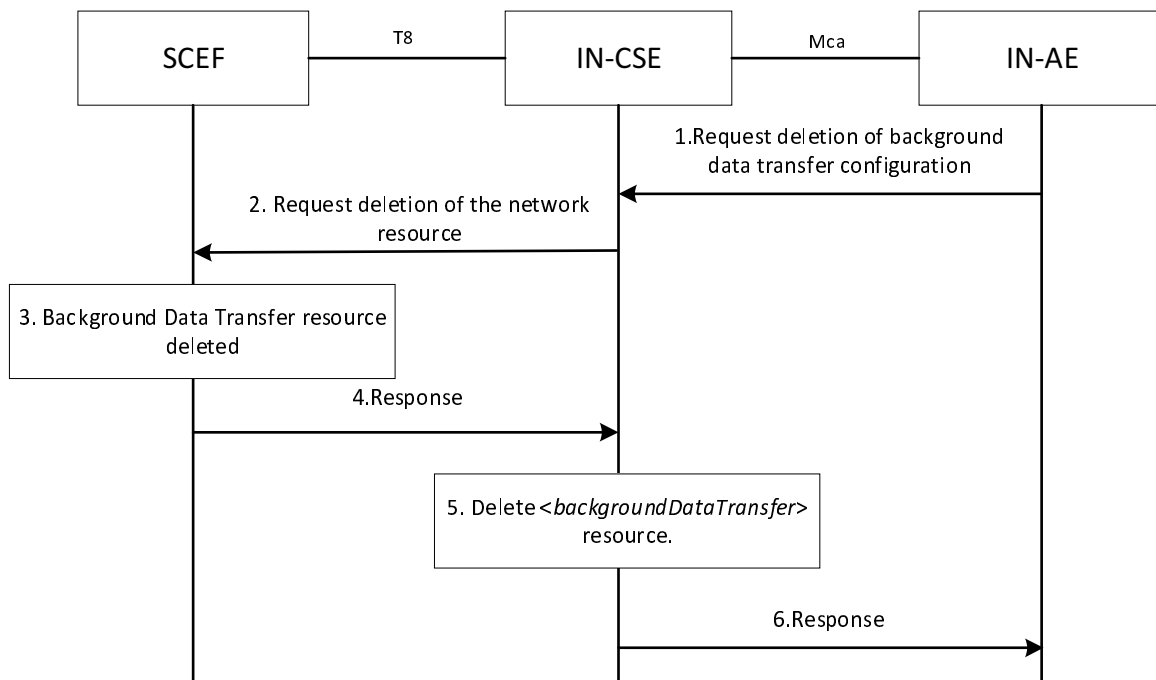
SCEF

T8

IN-CSE

Mca

IN-AE

1.Request deletion of background data transfer configuration

2. Request deletion of the network resource

3. Background Data Transfer resource deleted

4.Response

5. Delete <*backgroundDataTransfer*> resource.

6.Response